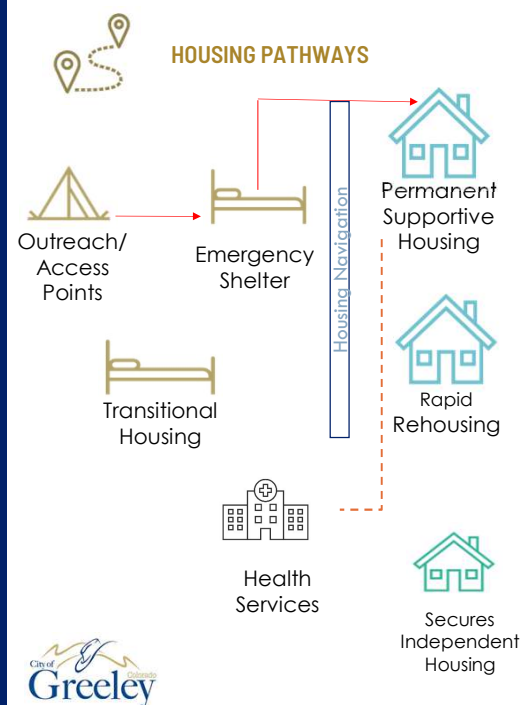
HOUSING PATHWAYS

Outreach/ Access Points

Emergency Shelter

Housing Navigation

Permanent Supportive Housing

Transitional Housing

Rapid Rehousing

Health Services

Secures Independent Housing

City of Greeley Colorado